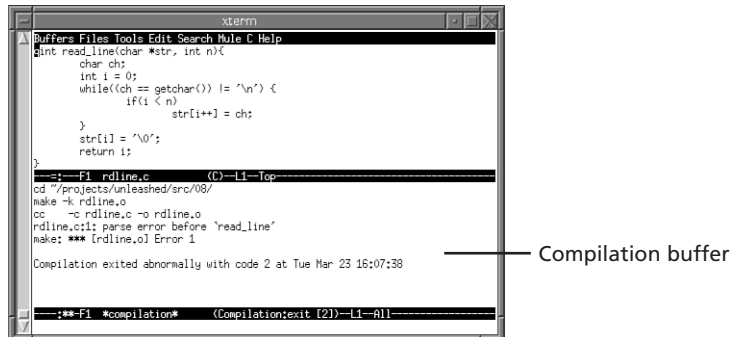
xterm

Buffers Files Tools Edit Search Mule C Help
int read_line(char *str, int n){
char ch;
int i = 0;
while((ch == getchar()) != '\n') {
if(i < n)
str[i++] = ch;
}
str[i] = '\0';
return i;
}
--=:---F1 rdline.c (C)--L1--Top--------------------------------
cd ~/projects/unleashed/src/08/
make -k rdline.o
cc -c rdline.c -o rdline.o
rdline.c:1: parse error before `read_line'
make: *** [rdline.o] Error 1

Compilation exited abnormally with code 2 at Tue Mar 23 16:07:38

----:**-F1 *compilation* (Compilation:exit [2])--L1--All----------------

Compilation buffer